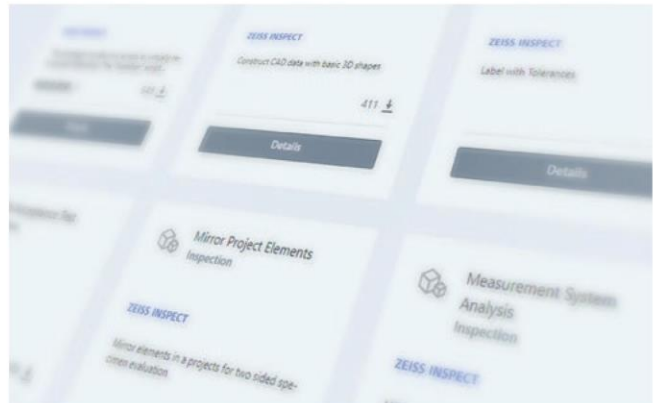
ZEISS INSPECT

Construct CAD data with basic 3D shapes

411

Details

ZEISS INSPECT

Label with Tolerances

Details

Mirror Project Elements

Inspection

ZEISS INSPECT

Mirror elements in a projects for two sided specimen evaluation

Measurement System Analysis

Inspection

ZEISS INSPECT